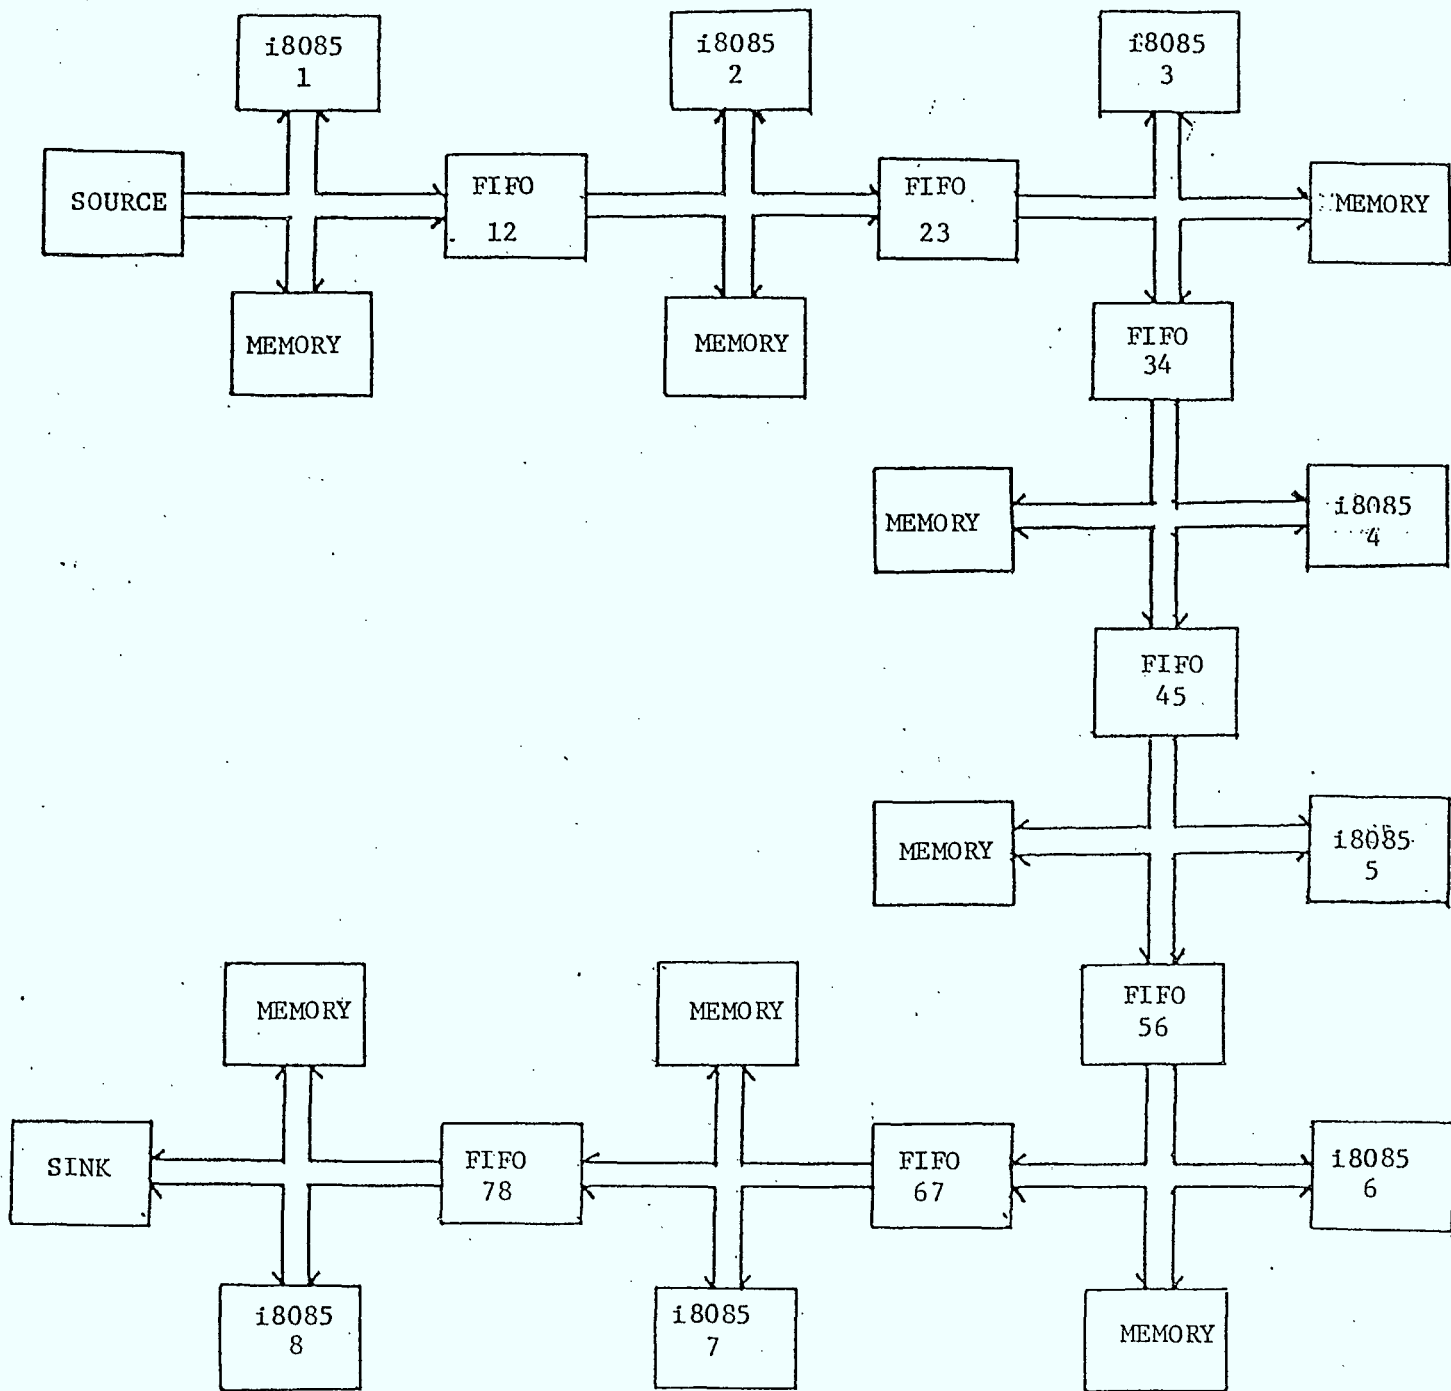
i8085
1

i8085
2

i8085
3

SOURCE

FIFO
12

FIFO
23

MEMORY

MEMORY

MEMORY

FIFO
34

MEMORY

i8085
4

FIFO
45

MEMORY

i8085
5

FIFO
56

MEMORY

MEMORY

SINK

FIFO
78

FIFO
67

i8085
6

i8085
8

i8085
7

MEMORY